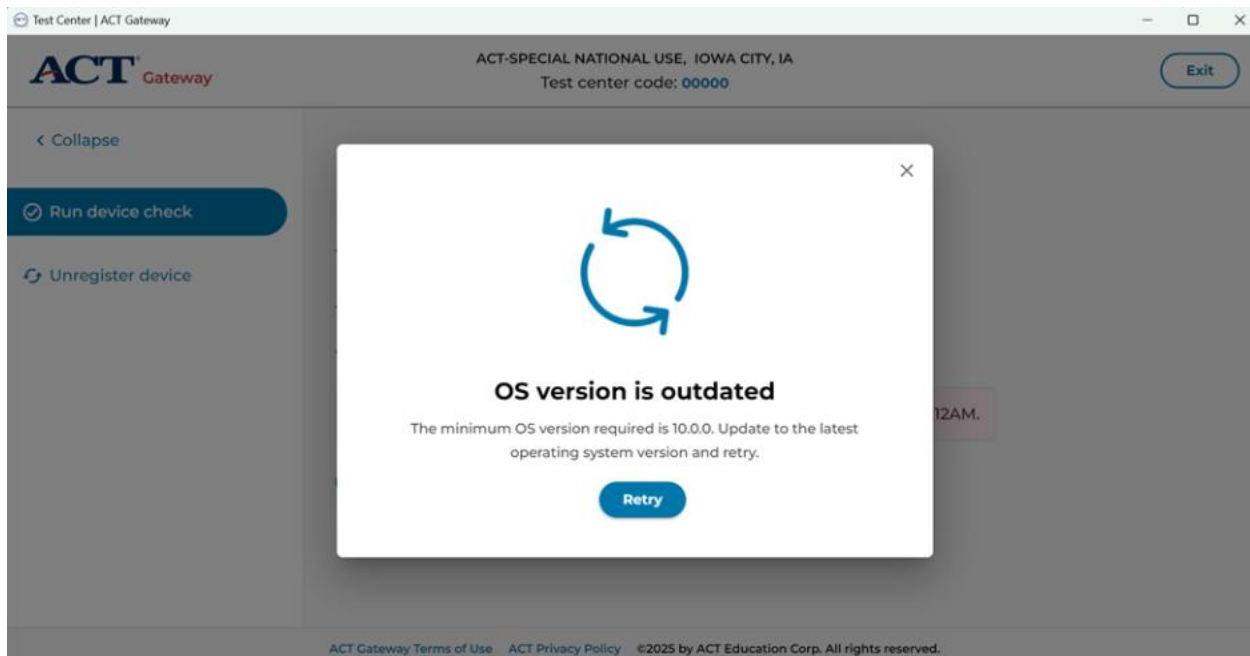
Test Center | ACT Gateway

ACT Gateway

ACT-SPECIAL NATIONAL USE, IOWA CITY, IA
Test center code: 00000

Exit

< Collapse

Run device check

Unregister device

12AM.

×

OS version is outdated

The minimum OS version required is 10.0.0. Update to the latest operating system version and retry.

Retry

ACT Gateway Terms of Use ACT Privacy Policy ©2025 by ACT Education Corp. All rights reserved.